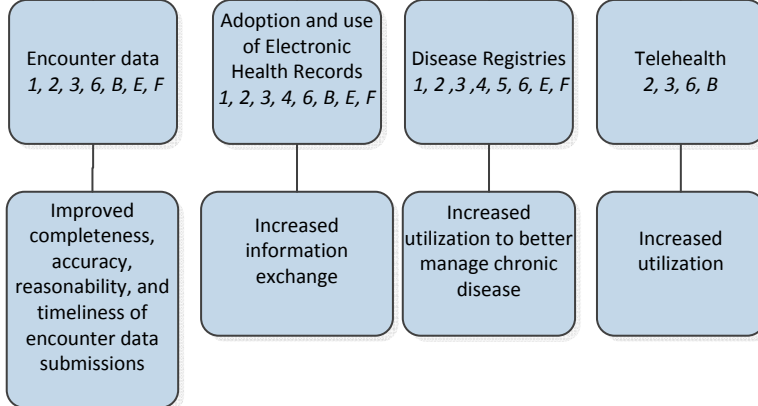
Encounter data
*1, 2, 3, 6, B, E, F*

Improved completeness, accuracy, reasonability, and timeliness of encounter data submissions

Adoption and use of Electronic Health Records
*1, 2, 3, 4, 6, B, E, F*

Increased information exchange

Disease Registries
*1, 2 ,3 ,4, 5, 6, E, F*

Increased utilization to better manage chronic disease

Telehealth
*2, 3, 6, B*

Increased utilization